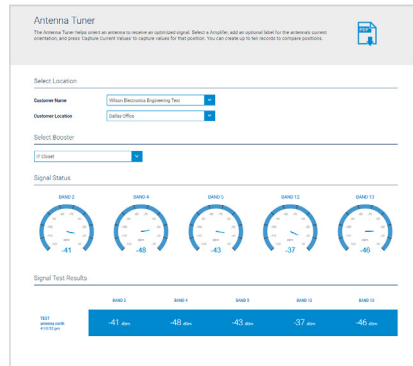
Antenna Tuner

The Antenna Tuner helps orient an antenna to receive an optimized signal. Select a Amplifier, add an optional label for the antenna's current orientation, and press 'Capture Current Values' to capture values for that position. You can create up to ten records to compare positions.

Select Location

Customer Name
Wilson Electronics Engineering Test

Customer Location
Dallas Office

Select Booster

IT Closet

Signal Status

BAND 2
-41

BAND 4
-48

BAND 5
-43

BAND 12
-37

BAND 13
-46

Signal Test Results

| | BAND 2 | BAND 4 | BAND 5 | BAND 12 | BAND 13 |
|---|---|---|---|---|---|
| TEST antenna north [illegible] | -41 dBm | -48 dBm | -43 dBm | -37 dBm | -46 dBm |